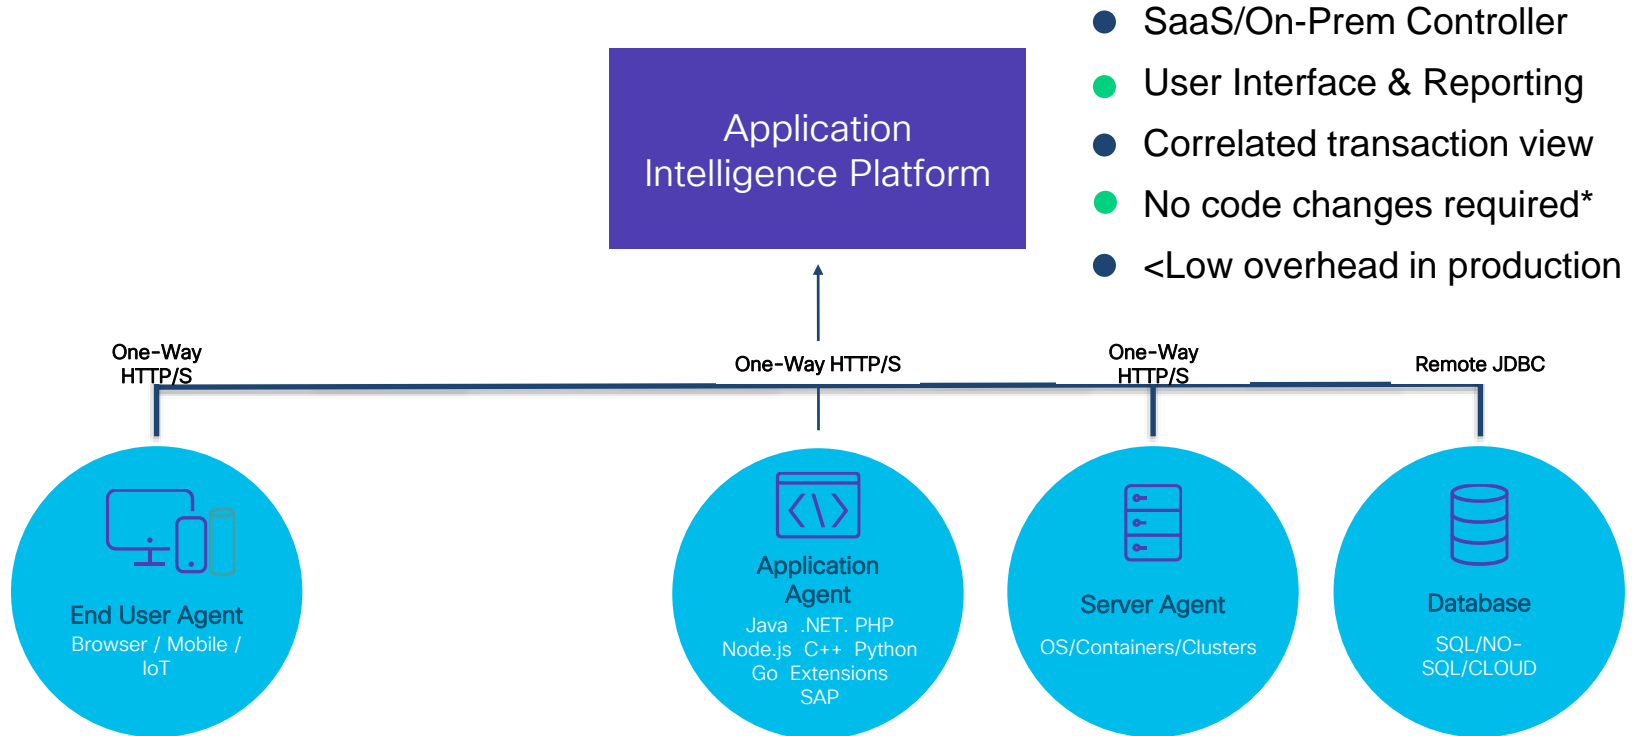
SaaS/On-Prem Controller
User Interface & Reporting
Correlated transaction view
No code changes required*
<Low overhead in production

Application Intelligence Platform

One-Way HTTP/S

One-Way HTTP/S

One-Way HTTP/S

Remote JDBC

End User Agent
Browser / Mobile / IoT

Application Agent
Java .NET. PHP
Node.js C++ Python
Go Extensions
SAP

Server Agent
OS/Containers/Clusters

Database
SQL/NO-SQL/CLOUD